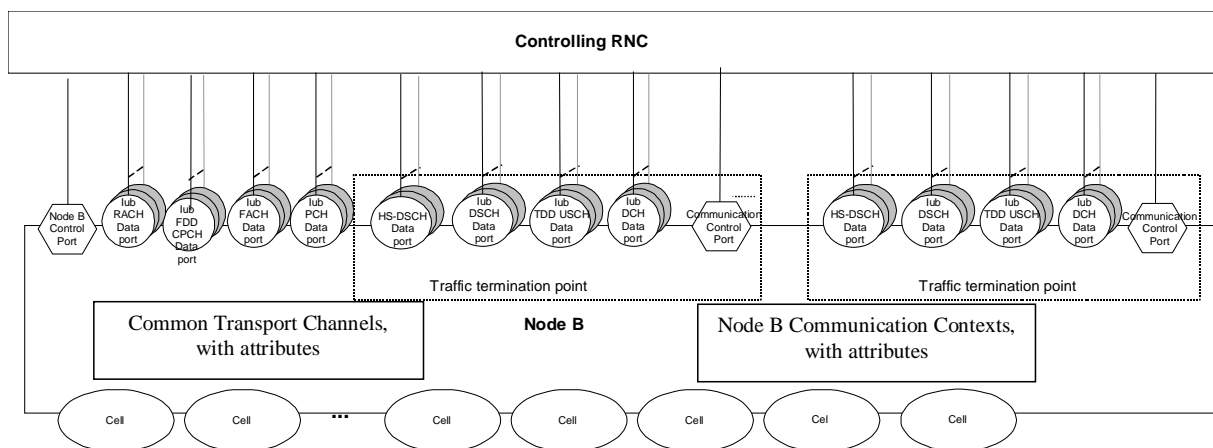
Controlling RNC

Node B Control Port

Iub RACH Data port

Iub FDD CPCH Data port

Iub FACH Data port

Iub PCH Data port

HS-DSCH Data port

Iub DSCH Data port

Iub TDD USCH Data port

Iub DCH Data port

Communication Control Port

HS-DSCH Data port

Iub DSCH Data port

Iub TDD USCH Data port

Iub DCH Data port

Communication Control Port

Traffic termination point

Traffic termination point

Common Transport Channels, with attributes

Node B

Node B Communication Contexts, with attributes

Cell

Cell

...

Cell

Cell

Cell

Cell

Cell